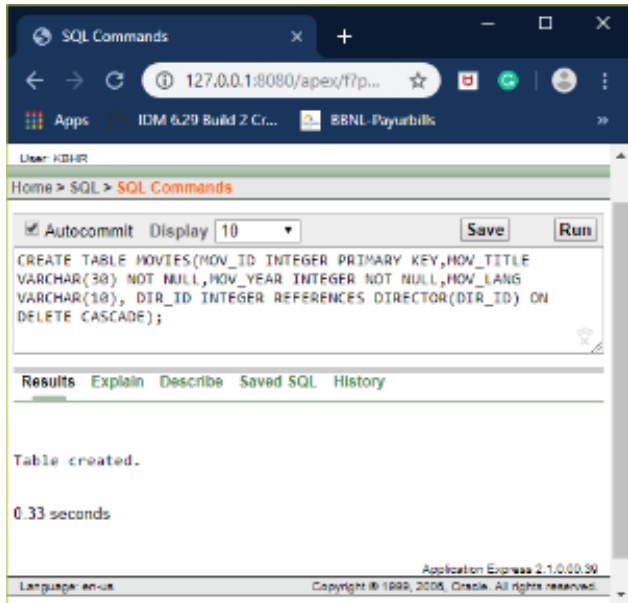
SQL Commands ×

127.0.0.1:8080/apex/f?p...

Apps IDM 6.29 Build 2 Cr... BBNL-Payurbills »

User: KBHR

Home > SQL > SQL Commands

Autocommit Display 10 Save Run

CREATE TABLE MOVIES(MOV_ID INTEGER PRIMARY KEY,MOV_TITLE VARCHAR(30) NOT NULL,MOV_YEAR INTEGER NOT NULL,MOV_LANG VARCHAR(10), DIR_ID INTEGER REFERENCES DIRECTOR(DIR_ID) ON DELETE CASCADE);

Results Explain Describe Saved SQL History

Table created.

0.33 seconds

Application Express 2.1.0.00.39

Language: en-us Copyright © 1999, 2006, Oracle. All rights reserved.